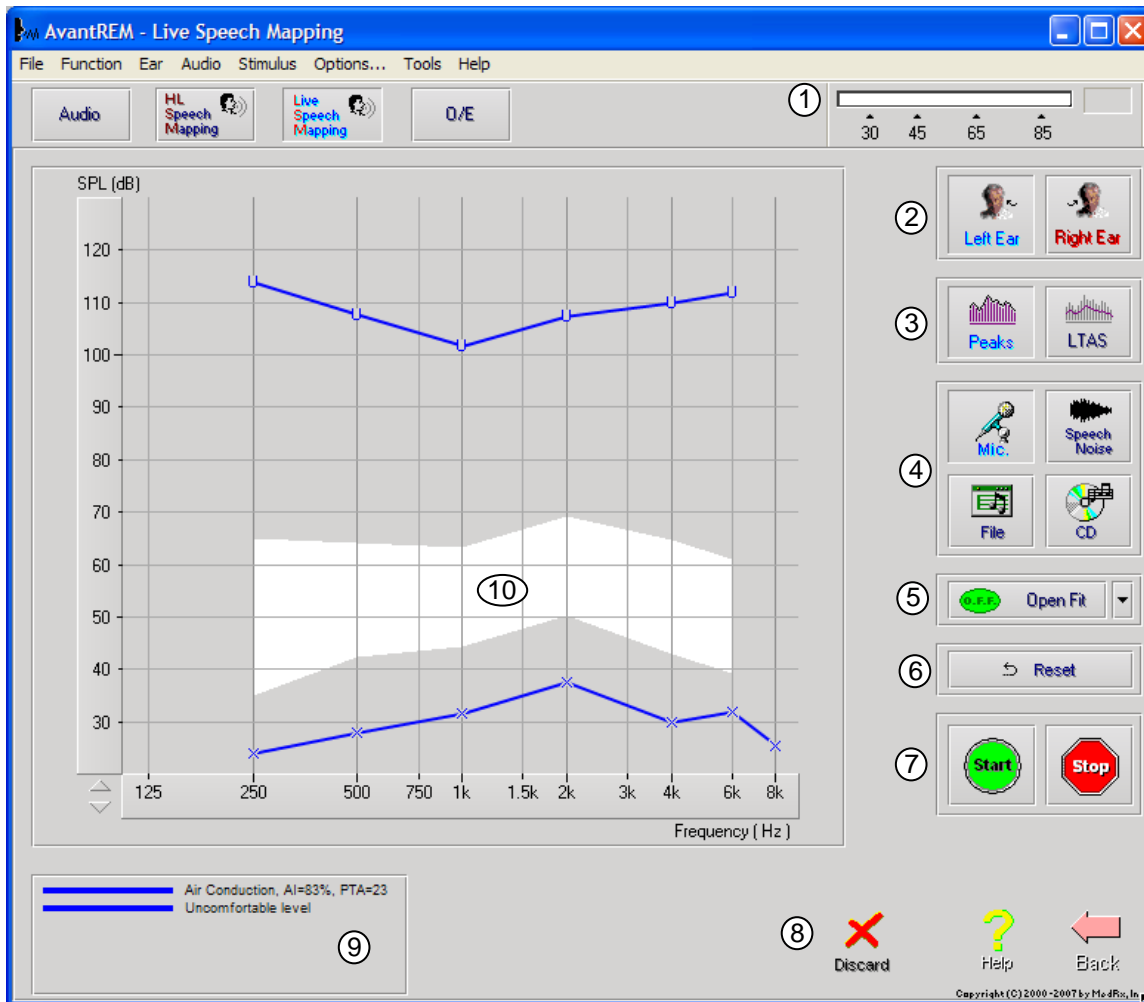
AvantREM - Live Speech Mapping

File Function Ear Audio Stimulus Options... Tools Help

Audio
HL Speech Mapping
Live Speech Mapping
O/E

1
30 45 65 85

SPL (dB)
120
110
100
90
80
70
60
50
40
30
125 250 500 750 1k 1.5k 2k 3k 4k 6k 8k
Frequency ( Hz )

10

2
Left Ear
Right Ear

3
Peaks
LTAS

4
Mic.
Speech Noise
File
CD

5
O.F.F.
Open Fit

6
Reset

7
Start
Stop

Air Conduction, AI=83%, PTA=23
Uncomfortable level

9

8
Discard
Help
Back

Copyright (C) 2000-2007 by MedRx, In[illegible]